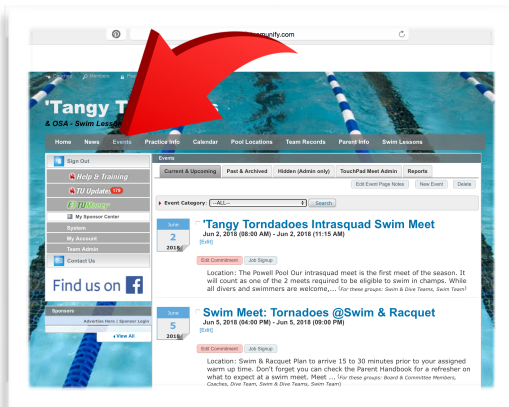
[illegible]munify.com

'Tangy T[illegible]

& OSA - Swim Lesso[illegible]

Home News Events Practice Info Calendar Pool Locations Team Records Parent Info Swim Lessons

Sign Out

Help & Training

TU Updates 179

TUMoney

My Sponsor Center

System

My Account

Team Admin

Contact Us

Find us on

Sponsors

Advertise Here / Sponsor Login

View All

Events

Current & Upcoming | Past & Archived | Hidden (Admin only) | TouchPad Meet Admin | Reports

Edit Event Page Notes | New Event | Delete

Event Category: --ALL-- Search

June 2 2018

'Tangy Torndadoes Intrasquad Swim Meet

Jun 2, 2018 (08:00 AM) - Jun 2, 2018 (11:15 AM)

[Edit]

Edit Commitment | Job Signup

Location: The Powell Pool Our intrasquad meet is the first meet of the season. It will count as one of the 2 meets required to be eligible to swim in champs. While all divers and swimmers are welcome,... (For these groups: Swim & Dive Teams, Swim Team)

June 5 2018

Swim Meet: Tornadoes @Swim & Racquet

Jun 5, 2018 (04:00 PM) - Jun 5, 2018 (09:00 PM)

[Edit]

Edit Commitment | Job Signup

Location: Swim & Racquet Plan to arrive 15 to 30 minutes prior to your assigned warm up time. Don't forget you can check the Parent Handbook for a refresher on what to expect at a swim meet. Meet ... (For these groups: Board & Committee Members, Coaches, Dive Team, Swim & Dive Teams, Swim Team)